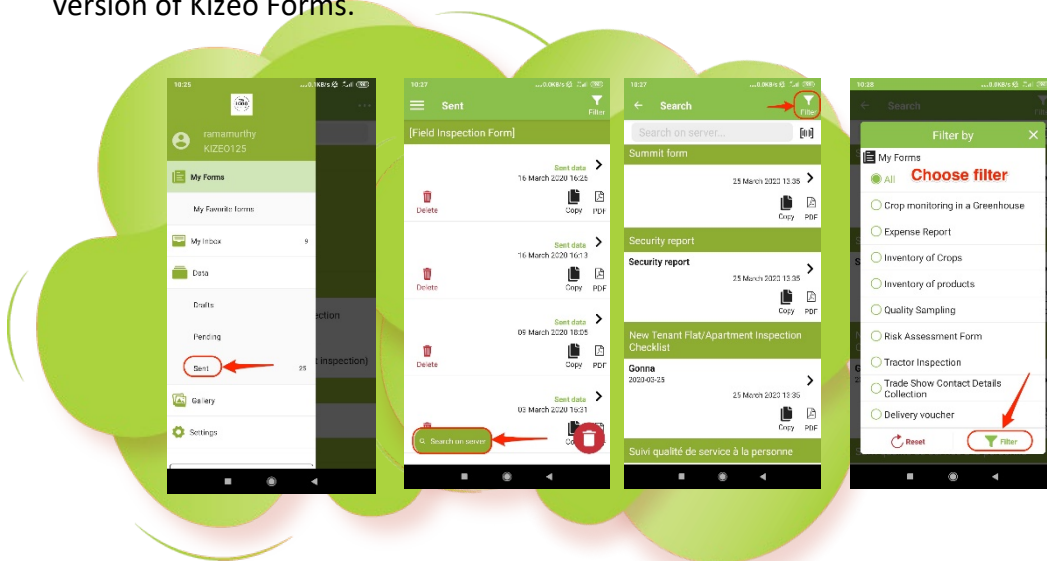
version of Kizeo Forms.

10:25
ramamurthy
KIZEO125
My Forms
My Favorite forms
My Inbox 9
Data
Drafts
Pending
Sent 25
Gallery
Settings
ection
t inspection)

10:27
Sent
Filter
[Field Inspection Form]
Sent data
16 March 2020 16:26
Delete
Copy
PDF
Sent data
16 March 2020 16:13
Delete
Copy
PDF
Sent data
06 March 2020 18:05
Delete
Copy
PDF
Sent data
03 March 2020 16:31
Search on server

10:27
Search
Filter
Search on server...
Summit form
25 March 2020 13:35
Copy
PDF
Security report
Security report
25 March 2020 13:35
Copy
PDF
New Tenant Flat/Apartment Inspection Checklist
Gonna
2020-03-25
25 March 2020 13:35
Copy
PDF
Suivi qualité de service à la personne

10:28
Search
Filter by
My Forms
All
Choose filter
Crop monitoring in a Greenhouse
Expense Report
Inventory of Crops
Inventory of products
Quality Sampling
Risk Assessment Form
Tractor Inspection
Trade Show Contact Details Collection
Delivery voucher
Reset
Filter